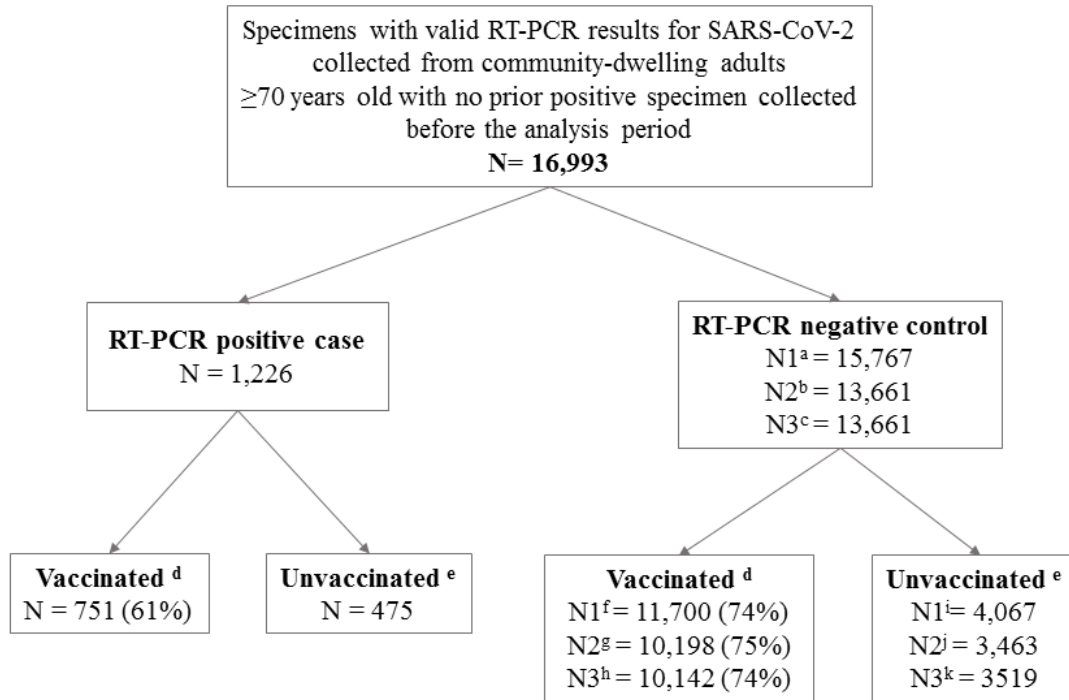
Specimens with valid RT-PCR results for SARS-CoV-2 collected from community-dwelling adults ≥70 years old with no prior positive specimen collected before the analysis period
**N= 16,993**

**RT-PCR positive case**
N = 1,226

**RT-PCR negative control**
N1$^{a}$ = 15,767
N2$^{b}$ = 13,661
N3$^{c}$ = 13,661

**Vaccinated $^{d}$**
N = 751 (61%)

**Unvaccinated $^{e}$**
N = 475

**Vaccinated $^{d}$**
N1$^{f}$ = 11,700 (74%)
N2$^{g}$ = 10,198 (75%)
N3$^{h}$ = 10,142 (74%)

**Unvaccinated $^{e}$**
N1$^{i}$ = 4,067
N2$^{j}$ = 3,463
N3$^{k}$ = 3519